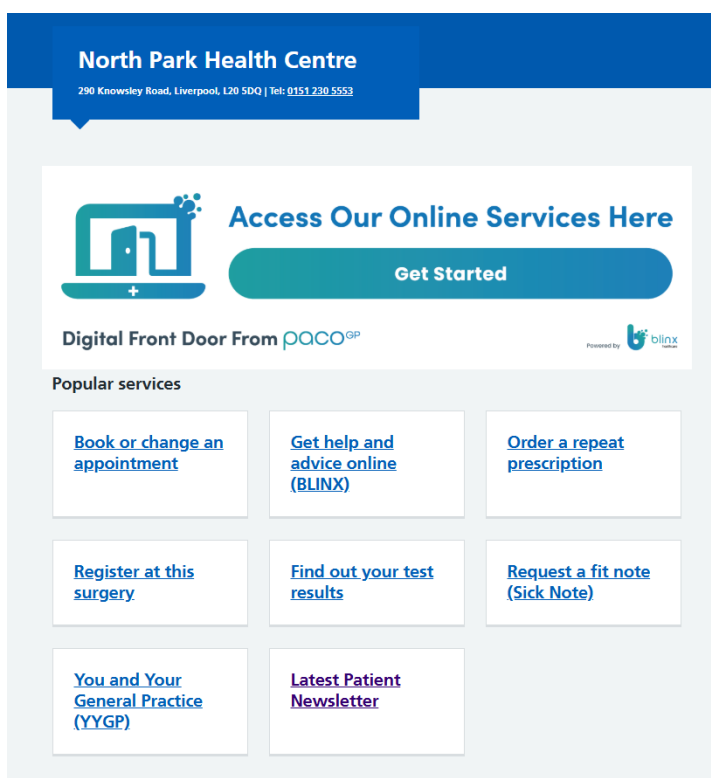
North Park Health Centre

290 Knowsley Road, Liverpool, L20 5DQ | Tel: 0151 230 5553

Access Our Online Services Here

Get Started

Digital Front Door From paco$^{GP}$

Powered by blinx

Popular services

Book or change an appointment

Get help and advice online (BLINX)

Order a repeat prescription

Register at this surgery

Find out your test results

Request a fit note (Sick Note)

You and Your General Practice (YYGP)

Latest Patient Newsletter